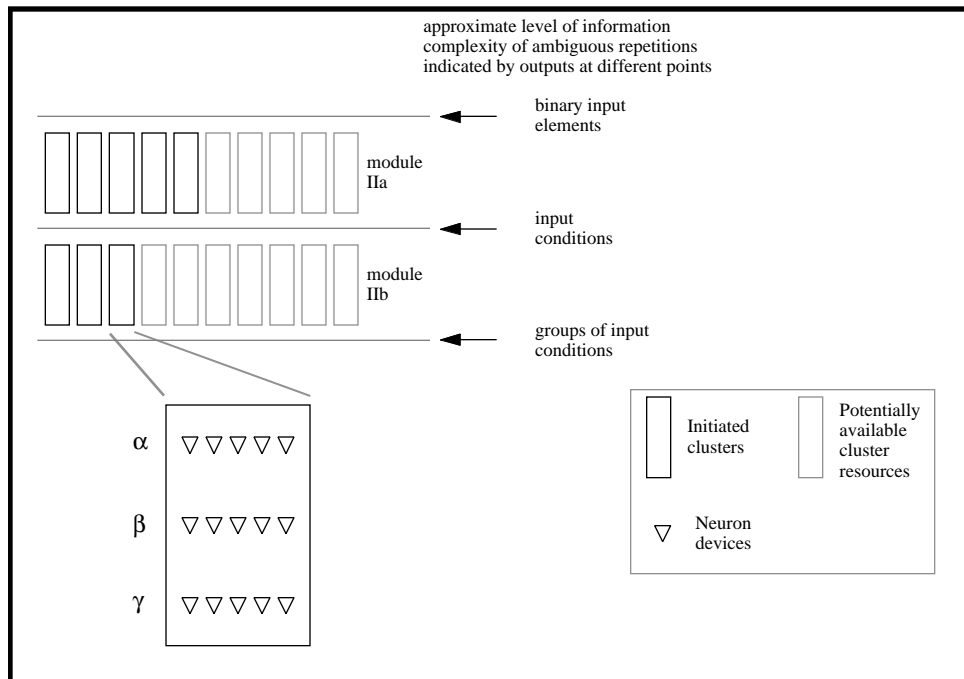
approximate level of information complexity of ambiguous repetitions indicated by outputs at different points

binary input elements

module IIa

input conditions

module IIb

groups of input conditions

α

β

γ

Initiated clusters

Potentially available cluster resources

Neuron devices